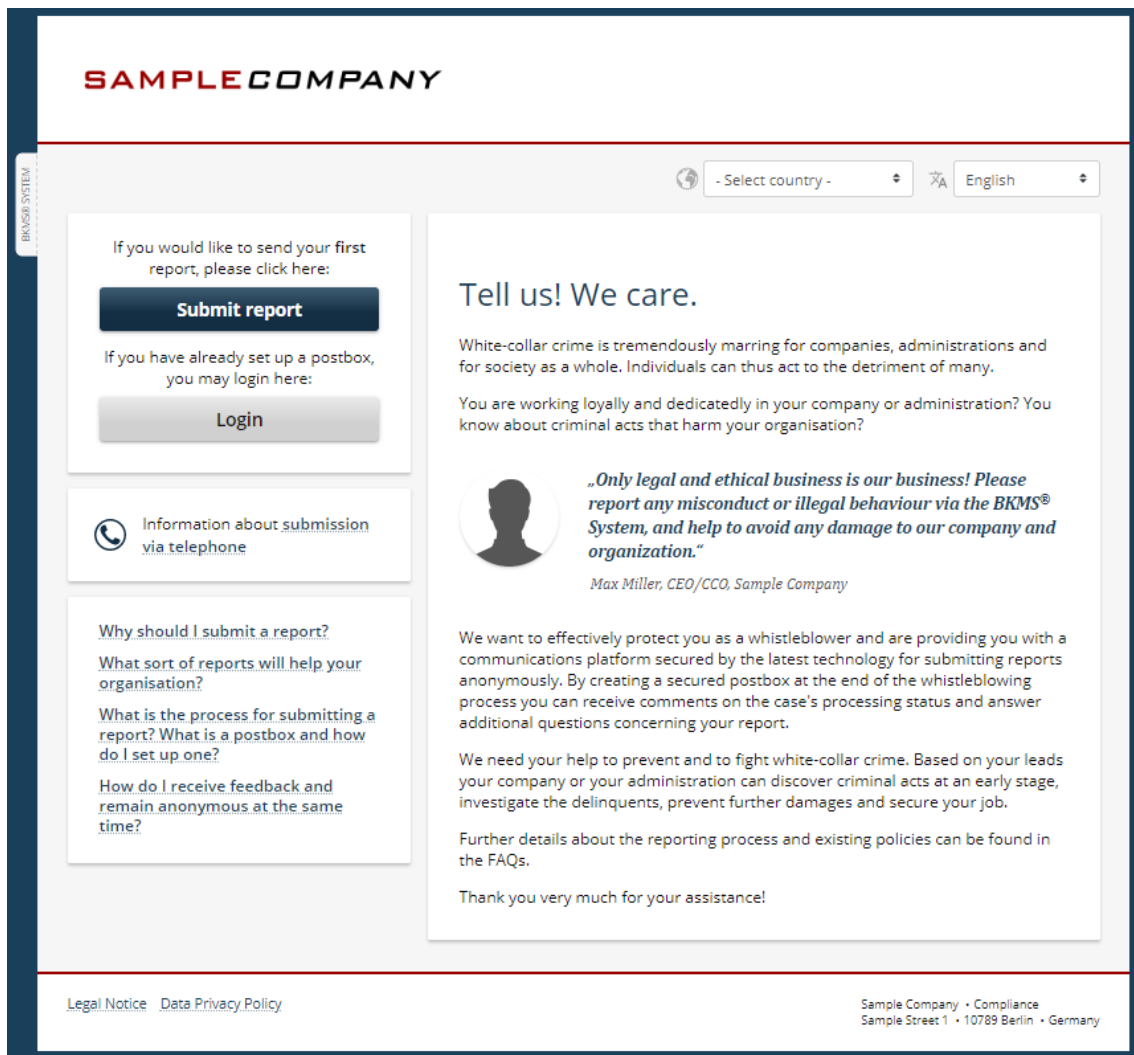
SAMPLECOMPANY

BKMS® SYSTEM

- Select country -

English

If you would like to send your first report, please click here:

Submit report

If you have already set up a postbox, you may login here:

Login

Information about submission via telephone

Why should I submit a report?

What sort of reports will help your organisation?

What is the process for submitting a report? What is a postbox and how do I set up one?

How do I receive feedback and remain anonymous at the same time?

Tell us! We care.

White-collar crime is tremendously marring for companies, administrations and for society as a whole. Individuals can thus act to the detriment of many.

You are working loyally and dedicatedly in your company or administration? You know about criminal acts that harm your organisation?

„Only legal and ethical business is our business! Please report any misconduct or illegal behaviour via the BKMS® System, and help to avoid any damage to our company and organization."

Max Miller, CEO/CCO, Sample Company

We want to effectively protect you as a whistleblower and are providing you with a communications platform secured by the latest technology for submitting reports anonymously. By creating a secured postbox at the end of the whistleblowing process you can receive comments on the case's processing status and answer additional questions concerning your report.

We need your help to prevent and to fight white-collar crime. Based on your leads your company or your administration can discover criminal acts at an early stage, investigate the delinquents, prevent further damages and secure your job.

Further details about the reporting process and existing policies can be found in the FAQs.

Thank you very much for your assistance!

Legal Notice Data Privacy Policy

Sample Company • Compliance
Sample Street 1 • 10789 Berlin • Germany